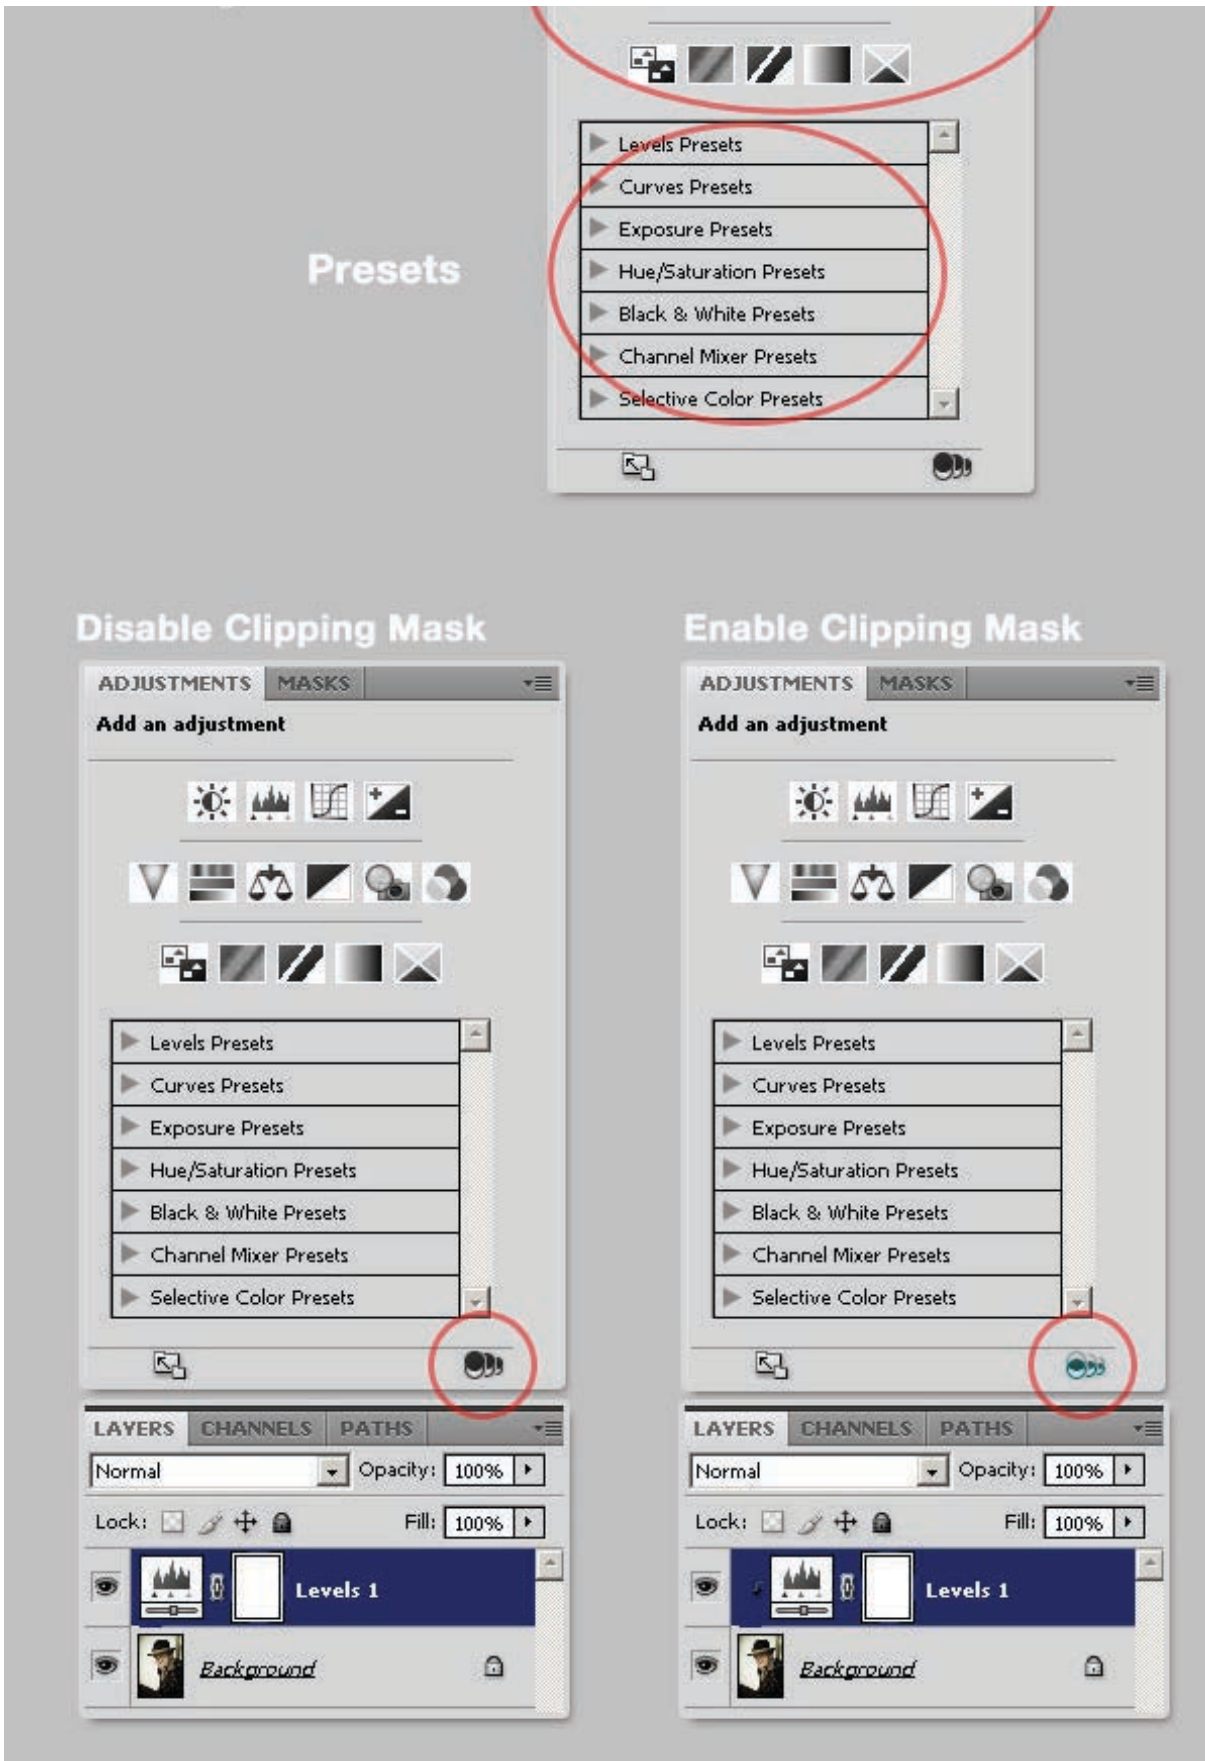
Levels Presets
Curves Presets
Exposure Presets
Hue/Saturation Presets
Black & White Presets
Channel Mixer Presets
Selective Color Presets

Presets

Disable Clipping Mask

ADJUSTMENTS MASKS

Add an adjustment

Levels Presets
Curves Presets
Exposure Presets
Hue/Saturation Presets
Black & White Presets
Channel Mixer Presets
Selective Color Presets

LAYERS CHANNELS PATHS

Normal Opacity: 100%

Lock: Fill: 100%

Levels 1

Background

Enable Clipping Mask

ADJUSTMENTS MASKS

Add an adjustment

Levels Presets
Curves Presets
Exposure Presets
Hue/Saturation Presets
Black & White Presets
Channel Mixer Presets
Selective Color Presets

LAYERS CHANNELS PATHS

Normal Opacity: 100%

Lock: Fill: 100%

Levels 1

Background